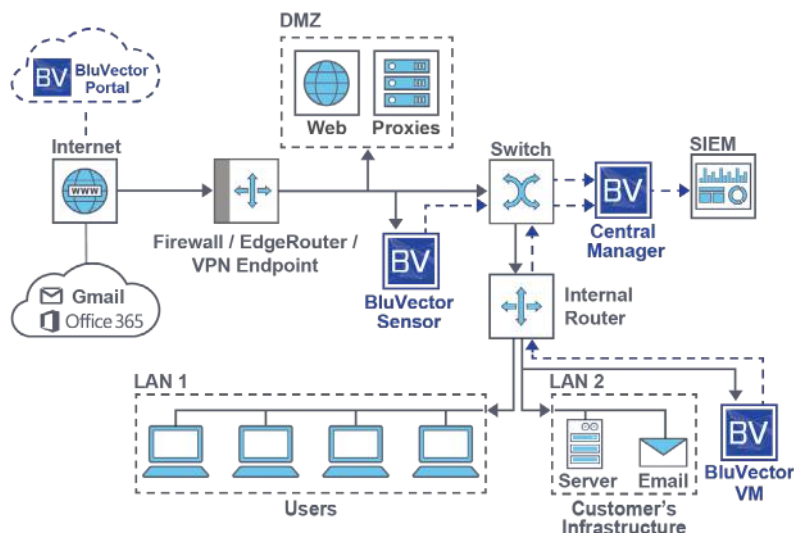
BV BluVector Portal

DMZ

Web

Proxies

Internet

WWW

Switch

SIEM

BV

Central Manager

Firewall / EdgeRouter / VPN Endpoint

BV

BluVector Sensor

Internal Router

Gmail

Office 365

LAN 1

LAN 2

Server

Email

BV

BluVector VM

Users

Customer's Infrastructure